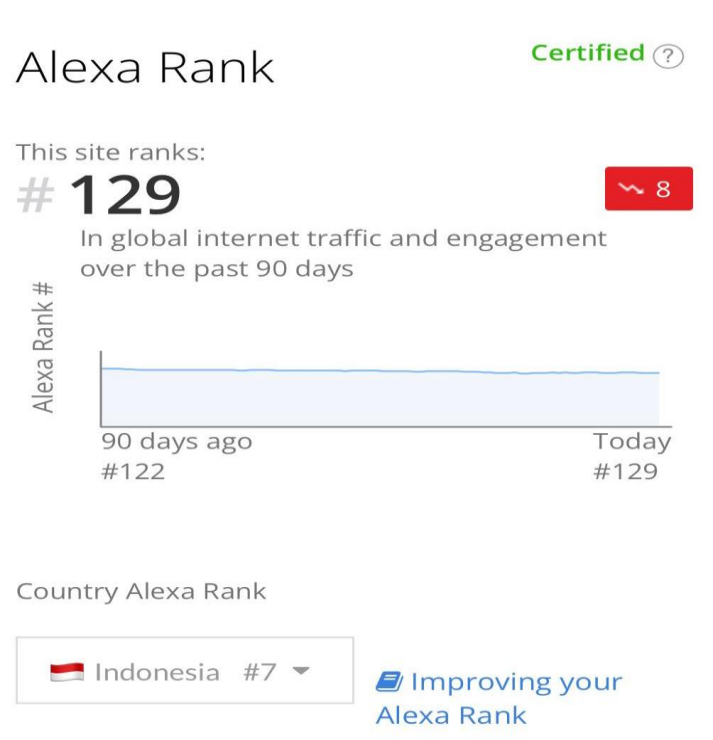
Alexa Rank

Certified ?

This site ranks:
# 129

8

In global internet traffic and engagement over the past 90 days

Alexa Rank #

90 days ago
#122

Today
#129

Country Alexa Rank

Indonesia #7

Improving your Alexa Rank